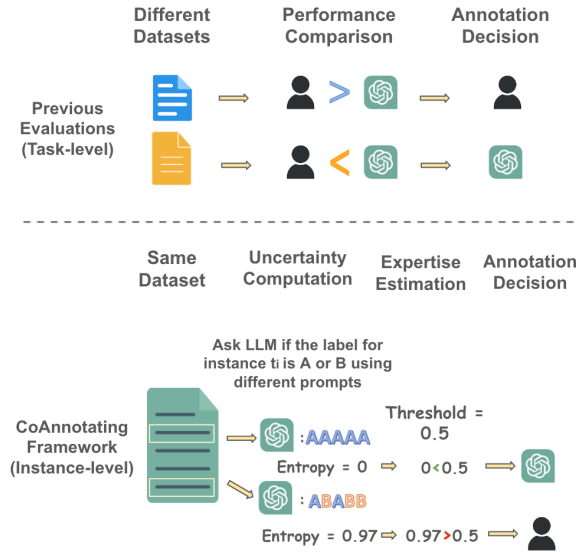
Different Datasets

Performance Comparison

Annotation Decision

Previous Evaluations (Task-level)

>

<

Same Dataset

Uncertainty Computation

Expertise Estimation

Annotation Decision

Ask LLM if the label for instance $t_i$ is A or B using different prompts

CoAnnotating Framework (Instance-level)

: AAAAA

Threshold = 0.5

Entropy = 0

0<0.5

: ABABB

Entropy = 0.97

0.97>0.5